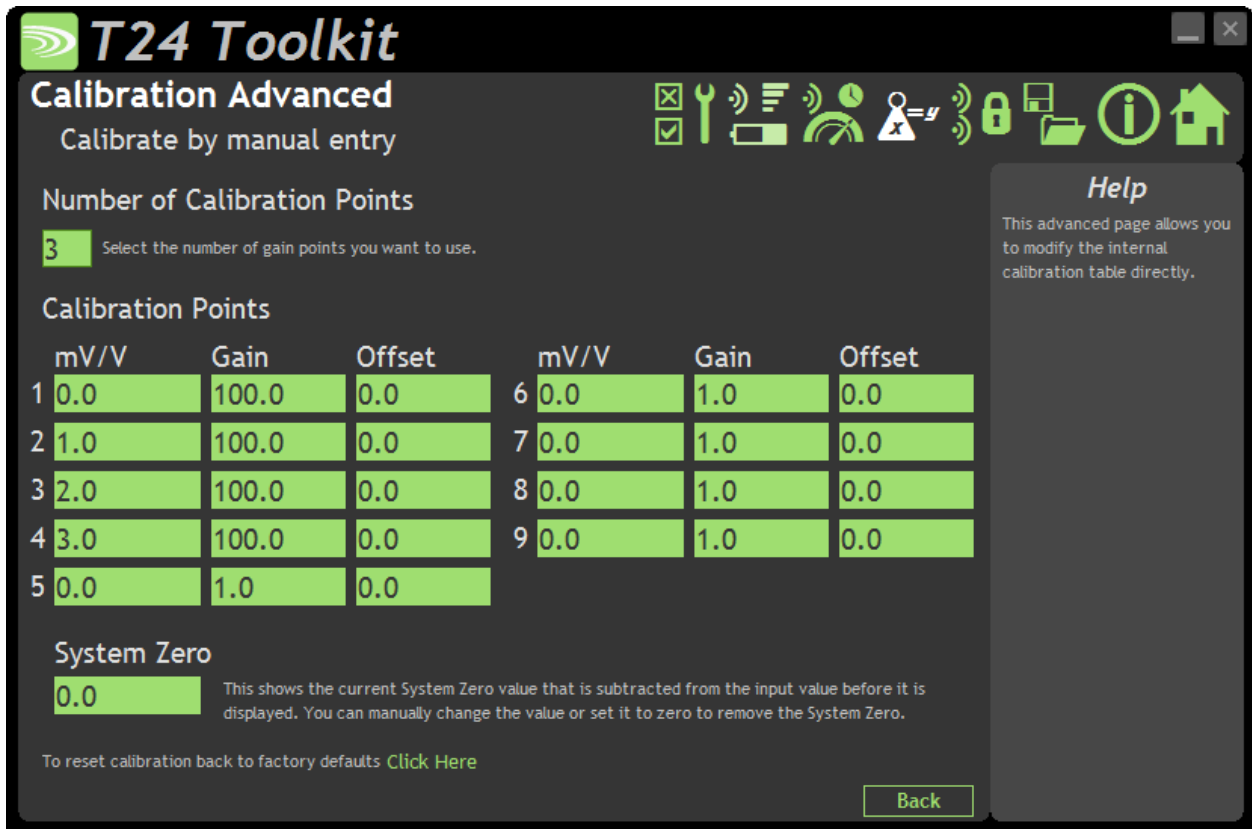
T24 Toolkit

Calibration Advanced

Calibrate by manual entry

Number of Calibration Points

3 Select the number of gain points you want to use.

Calibration Points

| | mV/V | Gain | Offset | | mV/V | Gain | Offset |
|---|---|---|---|---|---|---|---|
| 1 | 0.0 | 100.0 | 0.0 | 6 | 0.0 | 1.0 | 0.0 |
| 2 | 1.0 | 100.0 | 0.0 | 7 | 0.0 | 1.0 | 0.0 |
| 3 | 2.0 | 100.0 | 0.0 | 8 | 0.0 | 1.0 | 0.0 |
| 4 | 3.0 | 100.0 | 0.0 | 9 | 0.0 | 1.0 | 0.0 |
| 5 | 0.0 | 1.0 | 0.0 | | | | |

System Zero

0.0 This shows the current System Zero value that is subtracted from the input value before it is displayed. You can manually change the value or set it to zero to remove the System Zero.

To reset calibration back to factory defaults Click Here

Back

Help

This advanced page allows you to modify the internal calibration table directly.

x=y